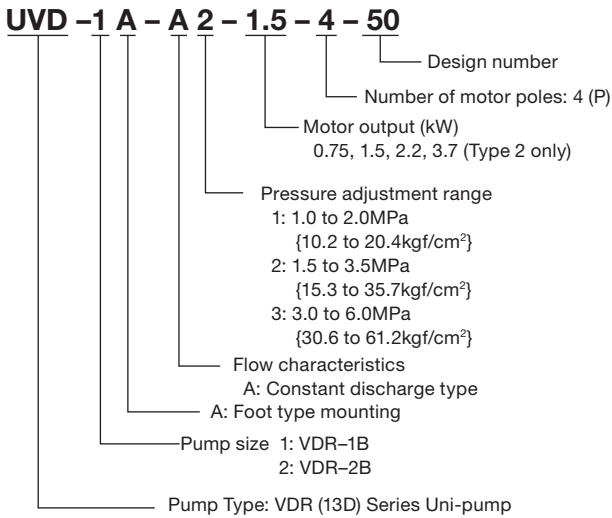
UVD –1 A – A 2 – 1.5 – 4 – 50

Design number

Number of motor poles: 4 (P)

Motor output (kW)
0.75, 1.5, 2.2, 3.7 (Type 2 only)

Pressure adjustment range
1: 1.0 to 2.0MPa
{10.2 to 20.4kgf/cm$^2$}
2: 1.5 to 3.5MPa
{15.3 to 35.7kgf/cm$^2$}
3: 3.0 to 6.0MPa
{30.6 to 61.2kgf/cm$^2$}

Flow characteristics
A: Constant discharge type

A: Foot type mounting

Pump size 1: VDR–1B
2: VDR–2B

Pump Type: VDR (13D) Series Uni-pump